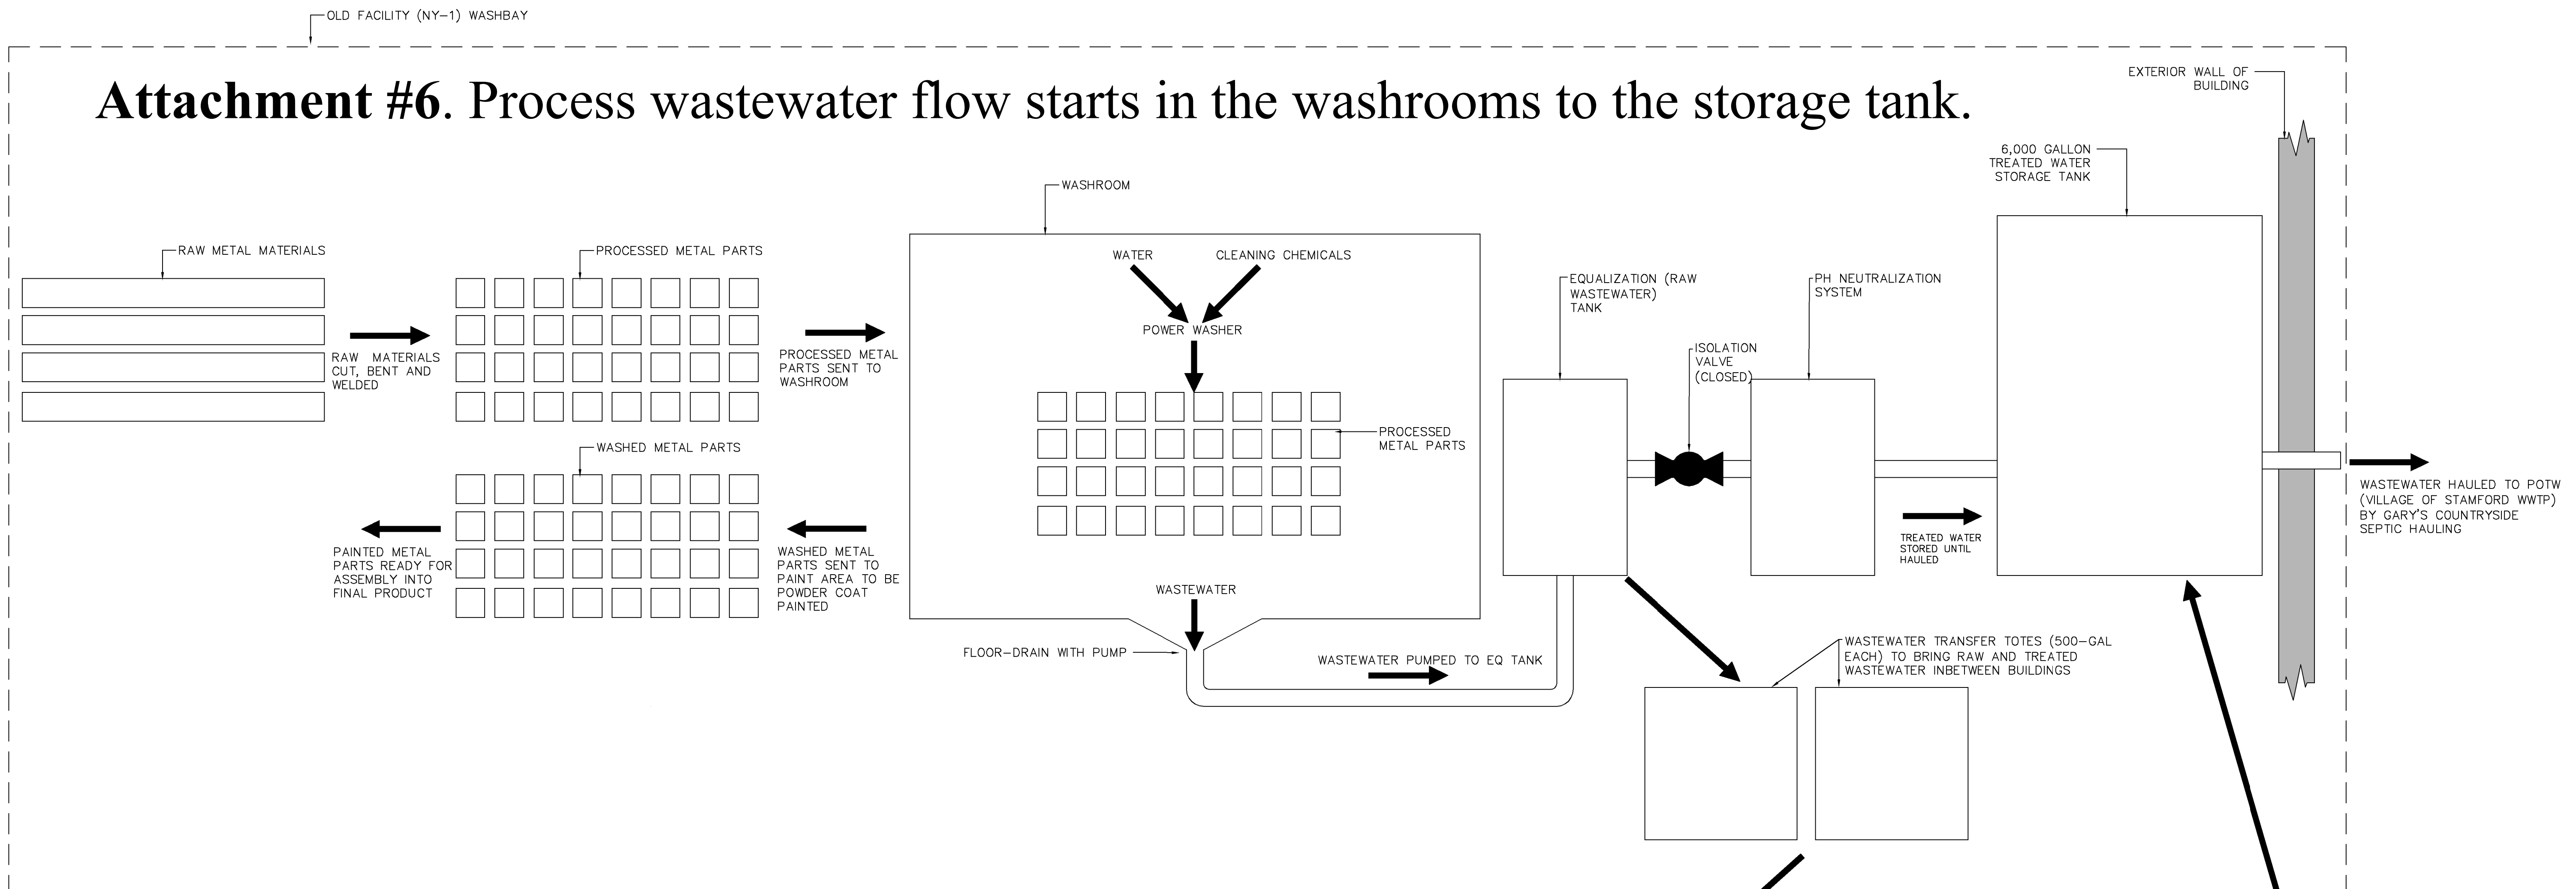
OLD FACILITY (NY-1) WASHBAY

**Attachment #6**. Process wastewater flow starts in the washrooms to the storage tank.

EXTERIOR WALL OF BUILDING

6,000 GALLON TREATED WATER STORAGE TANK

WASHROOM

RAW METAL MATERIALS

PROCESSED METAL PARTS

WATER

CLEANING CHEMICALS

POWER WASHER

EQUALIZATION (RAW WASTEWATER) TANK

PH NEUTRALIZATION SYSTEM

RAW MATERIALS CUT, BENT AND WELDED

PROCESSED METAL PARTS SENT TO WASHROOM

ISOLATION VALVE (CLOSED)

PROCESSED METAL PARTS

WASHED METAL PARTS

WASTEWATER HAULED TO POTW (VILLAGE OF STAMFORD WWTP) BY GARY'S COUNTRYSIDE SEPTIC HAULING

PAINTED METAL PARTS READY FOR ASSEMBLY INTO FINAL PRODUCT

WASHED METAL PARTS SENT TO PAINT AREA TO BE POWDER COAT PAINTED

TREATED WATER STORED UNTIL HAULED

WASTEWATER

FLOOR-DRAIN WITH PUMP

WASTEWATER PUMPED TO EQ TANK

WASTEWATER TRANSFER TOTES (500-GAL EACH) TO BRING RAW AND TREATED WASTEWATER INBETWEEN BUILDINGS